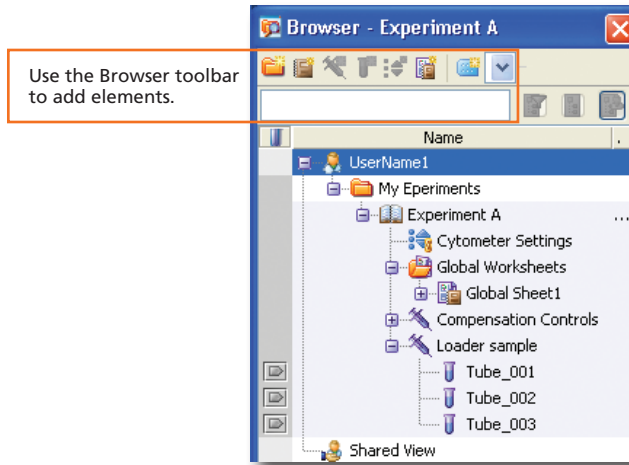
Use the Browser toolbar to add elements.

Browser - Experiment A

Name

UserName1

My Eperiments

Experiment A

...

Cytometer Settings

Global Worksheets

Global Sheet1

Compensation Controls

Loader sample

Tube_001

Tube_002

Tube_003

Shared View